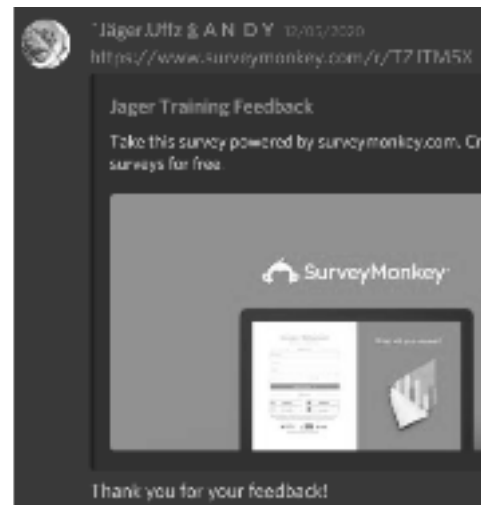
*Jäger.Uffz & A N D Y 12/01/2020
https://www.surveymonkey.com/r/TZ ITM5X

Jager Training Feedback

Take this survey powered by surveymonkey.com. Cr surveys for free.

SurveyMonkey

Thank you for your feedback!